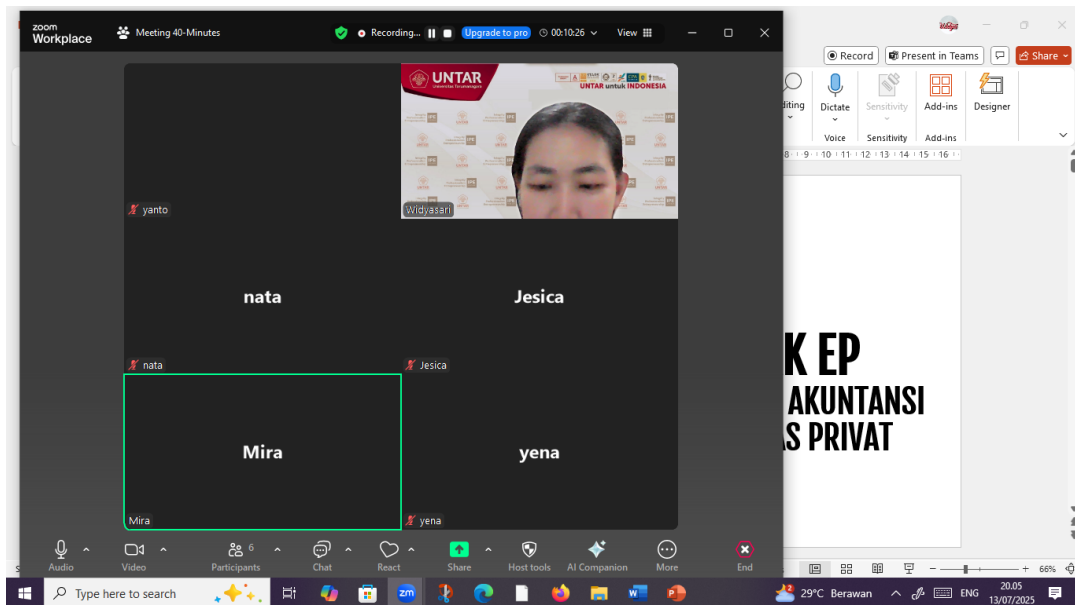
zoom Workplace
Meeting 40-Minutes
Recording...
Upgrade to pro
00:10:26
View

Record
Present in Teams
Share

Editing
Dictate
Sensitivity
Add-ins
Designer
Voice
Sensitivity
Add-ins

8 · 9 · 10 · 11 · 12 · 13 · 14 · 15 · 16

UNTAR
UNTAR untuk INDONESIA

yanto
Widyasari

nata
Jesica
nata
Jesica

Mira
yena
Mira
yena

K EP
AKUNTANSI
AS PRIVAT

Audio
Video
Participants 6
Chat
React
Share
Host tools
AI Companion
More
End

66%

Type here to search
29°C Berawan
ENG
20.05
13/07/2025